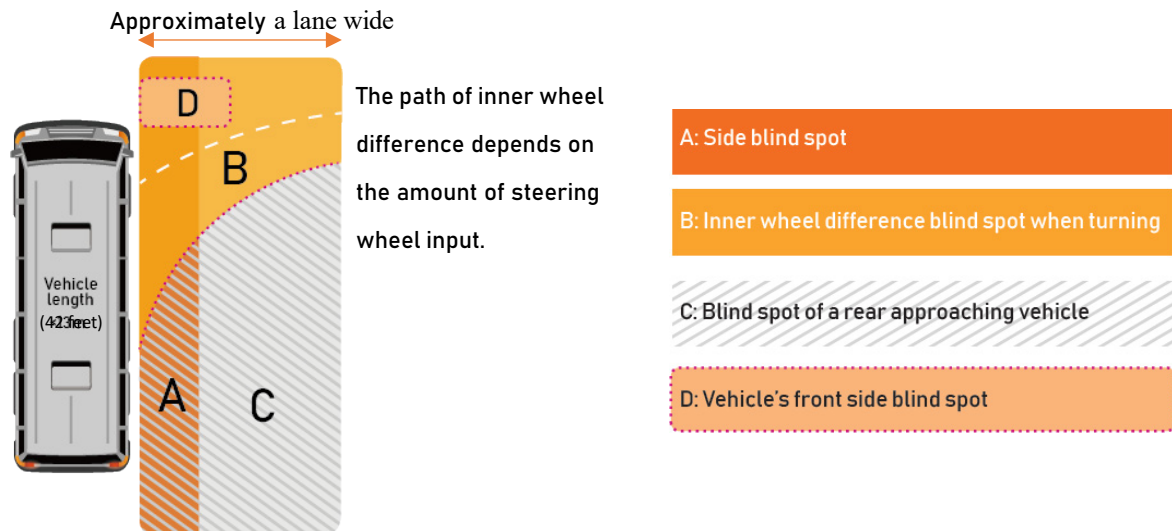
Approximately a lane wide

D

B

The path of inner wheel difference depends on the amount of steering wheel input.

Vehicle length (42feet)

A

C

A: Side blind spot

B: Inner wheel difference blind spot when turning

C: Blind spot of a rear approaching vehicle

D: Vehicle's front side blind spot